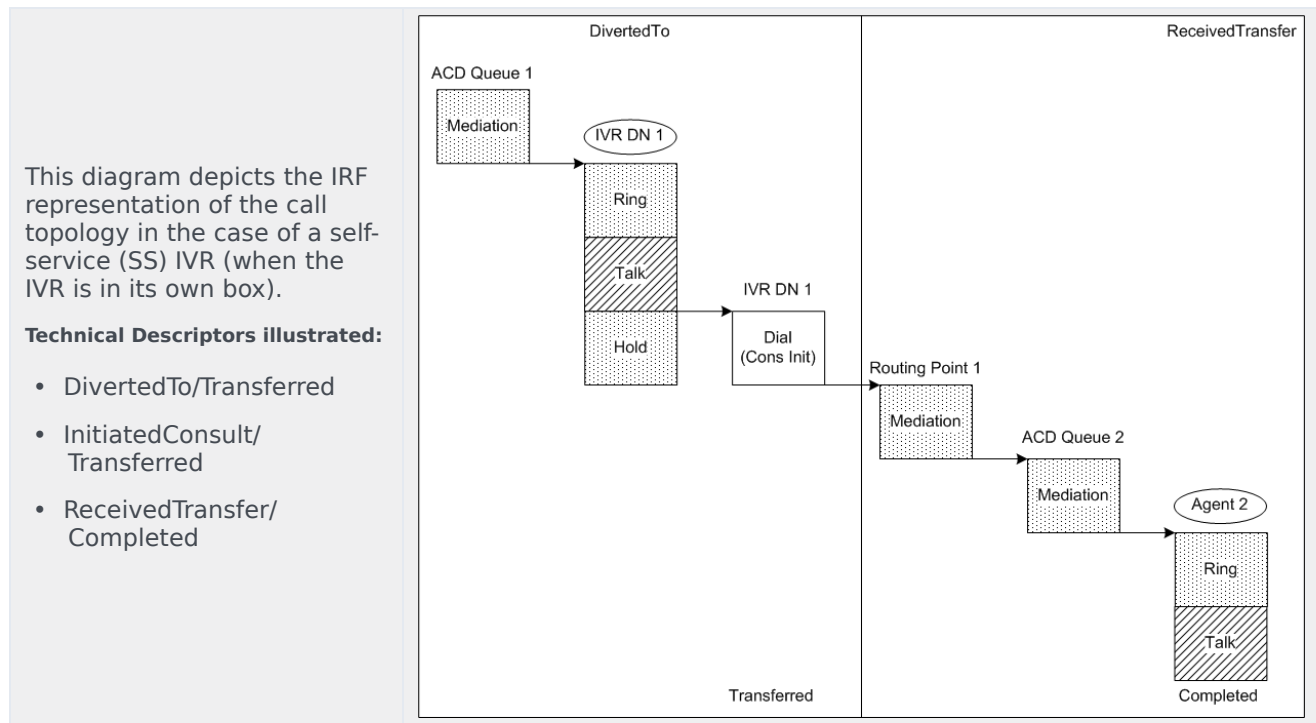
This diagram depicts the IRF representation of the call topology in the case of a self-service (SS) IVR (when the IVR is in its own box).

**Technical Descriptors illustrated:**

- DivertedTo/Transferred
- InitiatedConsult/ Transferred
- ReceivedTransfer/ Completed

DivertedTo

ReceivedTransfer

ACD Queue 1

Mediation

IVR DN 1

Ring

Talk

Hold

IVR DN 1

Dial (Cons Init)

Routing Point 1

Mediation

ACD Queue 2

Mediation

Agent 2

Ring

Talk

Transferred

Completed